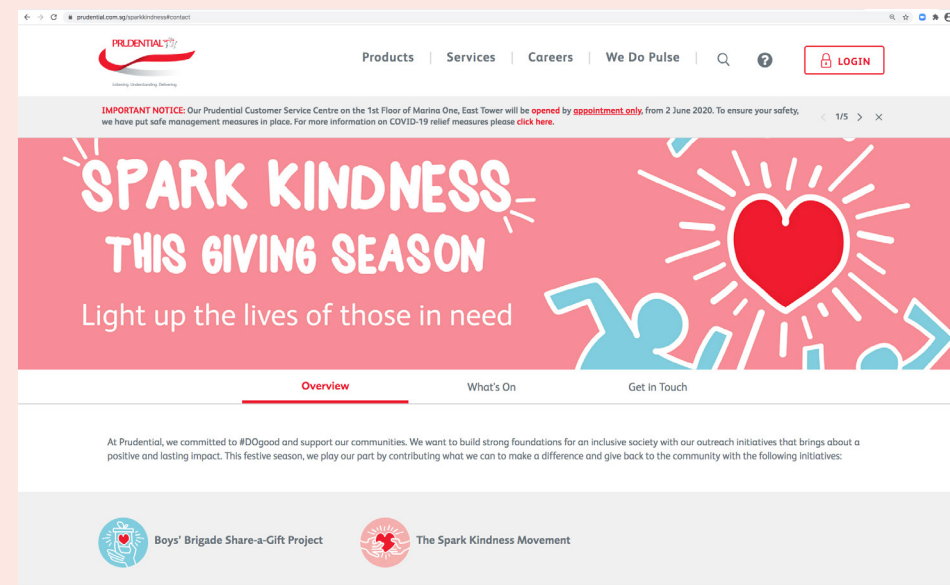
prudential.com.sg/sparkkindness#contact

PRUDENTIAL

Listening. Understanding. Delivering.

Products | Services | Careers | We Do Pulse

LOGIN

IMPORTANT NOTICE: Our Prudential Customer Service Centre on the 1st Floor of Marina One, East Tower will be opened by appointment only, from 2 June 2020. To ensure your safety, we have put safe management measures in place. For more information on COVID-19 relief measures please click here.

1/5

SPARK KINDNESS
THIS GIVING SEASON

Light up the lives of those in need

Overview

What's On

Get in Touch

At Prudential, we committed to #DOgood and support our communities. We want to build strong foundations for an inclusive society with our outreach initiatives that brings about a positive and lasting impact. This festive season, we play our part by contributing what we can to make a difference and give back to the community with the following initiatives:

Boys' Brigade Share-a-Gift Project

The Spark Kindness Movement